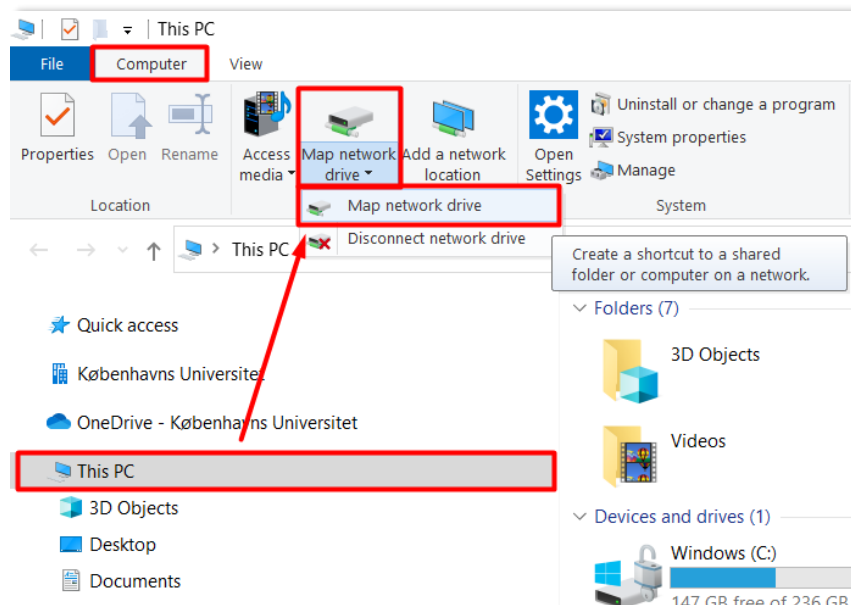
This PC

File
Computer
View

Properties
Open
Rename
Access media
Map network drive
Add a network location
Open Settings
Uninstall or change a program
System properties
Manage

Location
System

Map network drive
Disconnect network drive

This PC

Create a shortcut to a shared folder or computer on a network.

Quick access
Københavns Universitet
OneDrive - Københavns Universitet
This PC
3D Objects
Desktop
Documents

Folders (7)
3D Objects
Videos
Devices and drives (1)
Windows (C:)
147 GB free of 236 GB